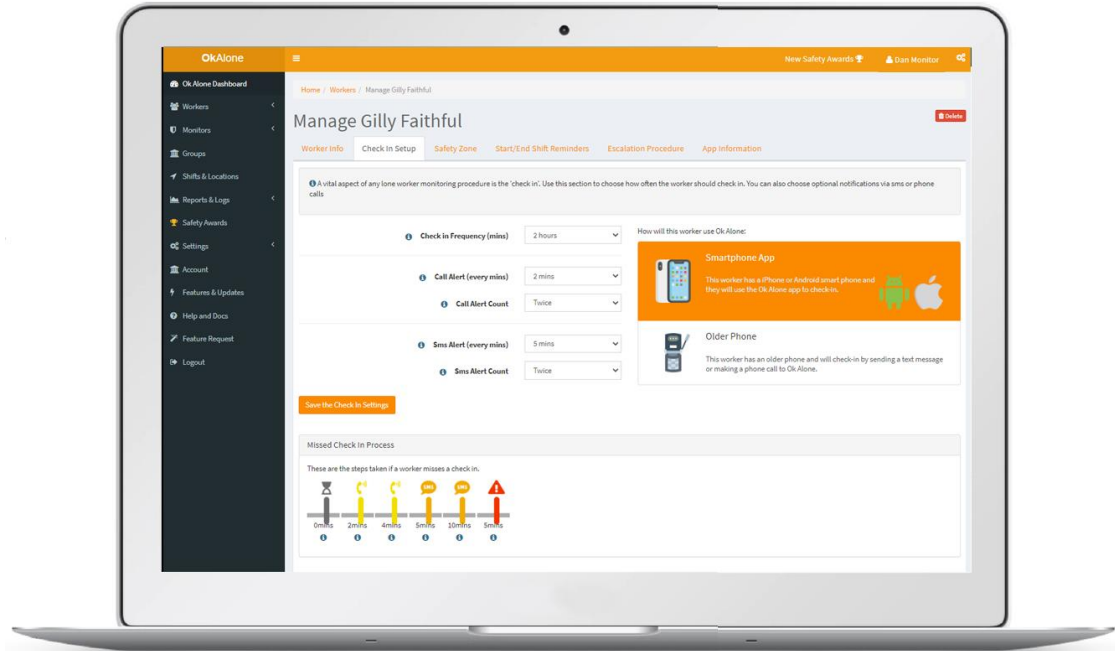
OkAlone

New Safety Awards

Dan Monitor

Ok Alone Dashboard
Workers
Monitors
Groups
Shifts & Locations
Reports & Logs
Safety Awards
Settings
Account
Features & Updates
Help and Docs
Feature Request
Logout

Home / Workers / Manage Gilly Faithful

Manage Gilly Faithful

Delete

Worker Info | Check In Setup | Safety Zone | Start/End Shift Reminders | Escalation Procedure | App Information

A vital aspect of any lone worker monitoring procedure is the 'check in'. Use this section to choose how often the worker should check in. You can also choose optional notifications via sms or phone calls

Check in Frequency (mins) 2 hours

Call Alert (every mins) 2 mins

Call Alert Count Twice

Sms Alert (every mins) 5 mins

Sms Alert Count Twice

How will this worker use Ok Alone:

Smartphone App

This worker has a iPhone or Android smart phone and they will use the Ok Alone app to check-in.

Older Phone

This worker has an older phone and will check-in by sending a text message or making a phone call to Ok Alone.

Save the Check In Settings

Missed Check In Process

These are the steps taken if a worker misses a check in.

SMS SMS

0mins 2mins 4mins 5mins 10mins 5mins